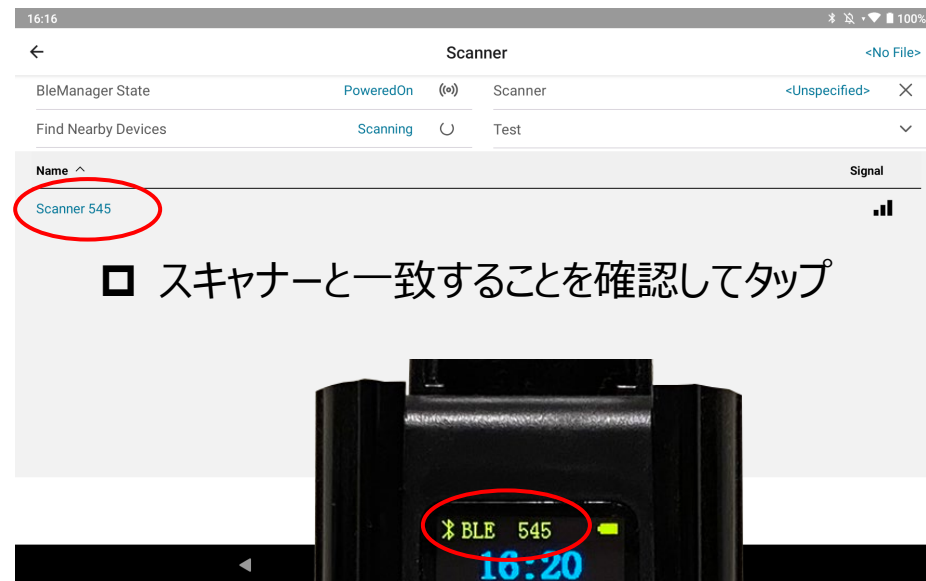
16:16 100%

Scanner <No File>

BleManager State PoweredOn

Scanner <Unspecified>

Find Nearby Devices Scanning

Test

Name ^ Signal

Scanner 545

□ スキャナーと一致することを確認してタップ

BLE 545

16:20